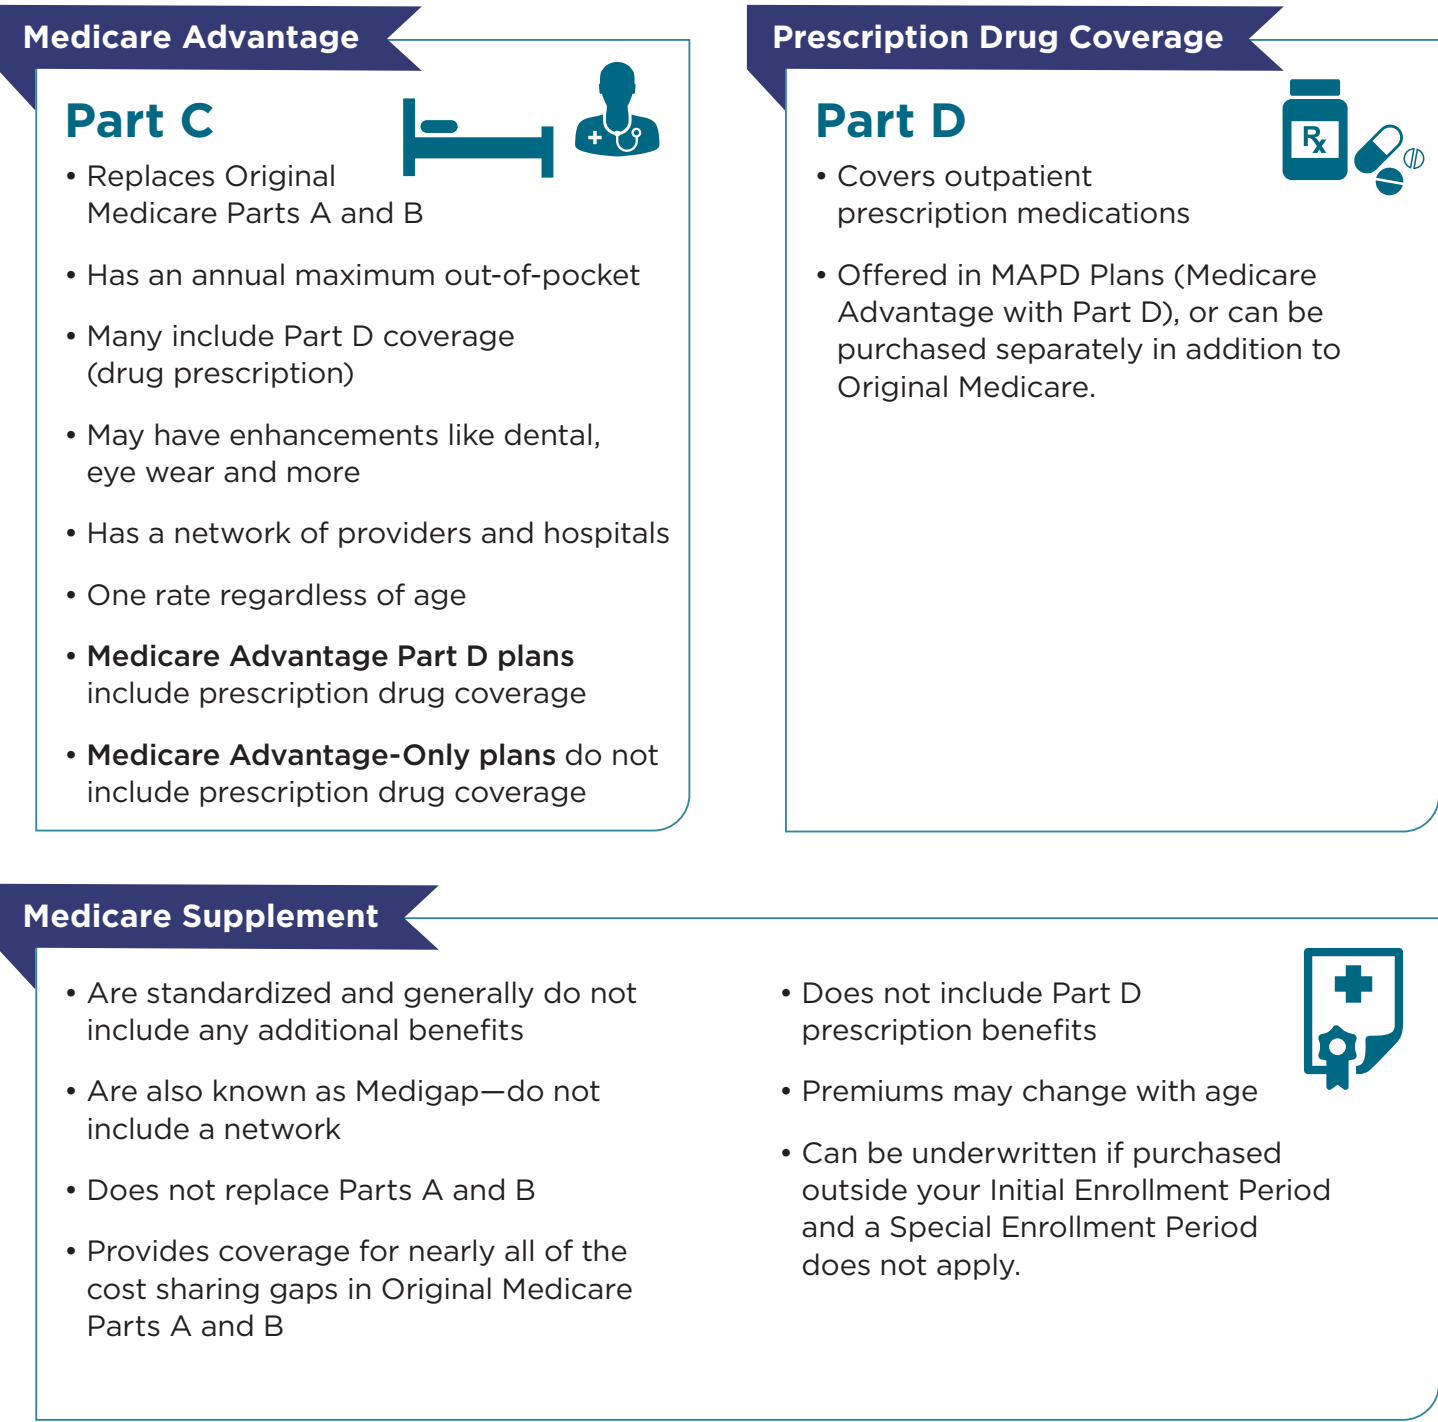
Medicare Advantage

Part C

• Replaces Original Medicare Parts A and B

• Has an annual maximum out-of-pocket

• Many include Part D coverage (drug prescription)

• May have enhancements like dental, eye wear and more

• Has a network of providers and hospitals

• One rate regardless of age

• **Medicare Advantage Part D plans** include prescription drug coverage

• **Medicare Advantage-Only plans** do not include prescription drug coverage

Prescription Drug Coverage

Part D

Rx

• Covers outpatient prescription medications

• Offered in MAPD Plans (Medicare Advantage with Part D), or can be purchased separately in addition to Original Medicare.

Medicare Supplement

• Are standardized and generally do not include any additional benefits

• Are also known as Medigap—do not include a network

• Does not replace Parts A and B

• Provides coverage for nearly all of the cost sharing gaps in Original Medicare Parts A and B

• Does not include Part D prescription benefits

• Premiums may change with age

• Can be underwritten if purchased outside your Initial Enrollment Period and a Special Enrollment Period does not apply.